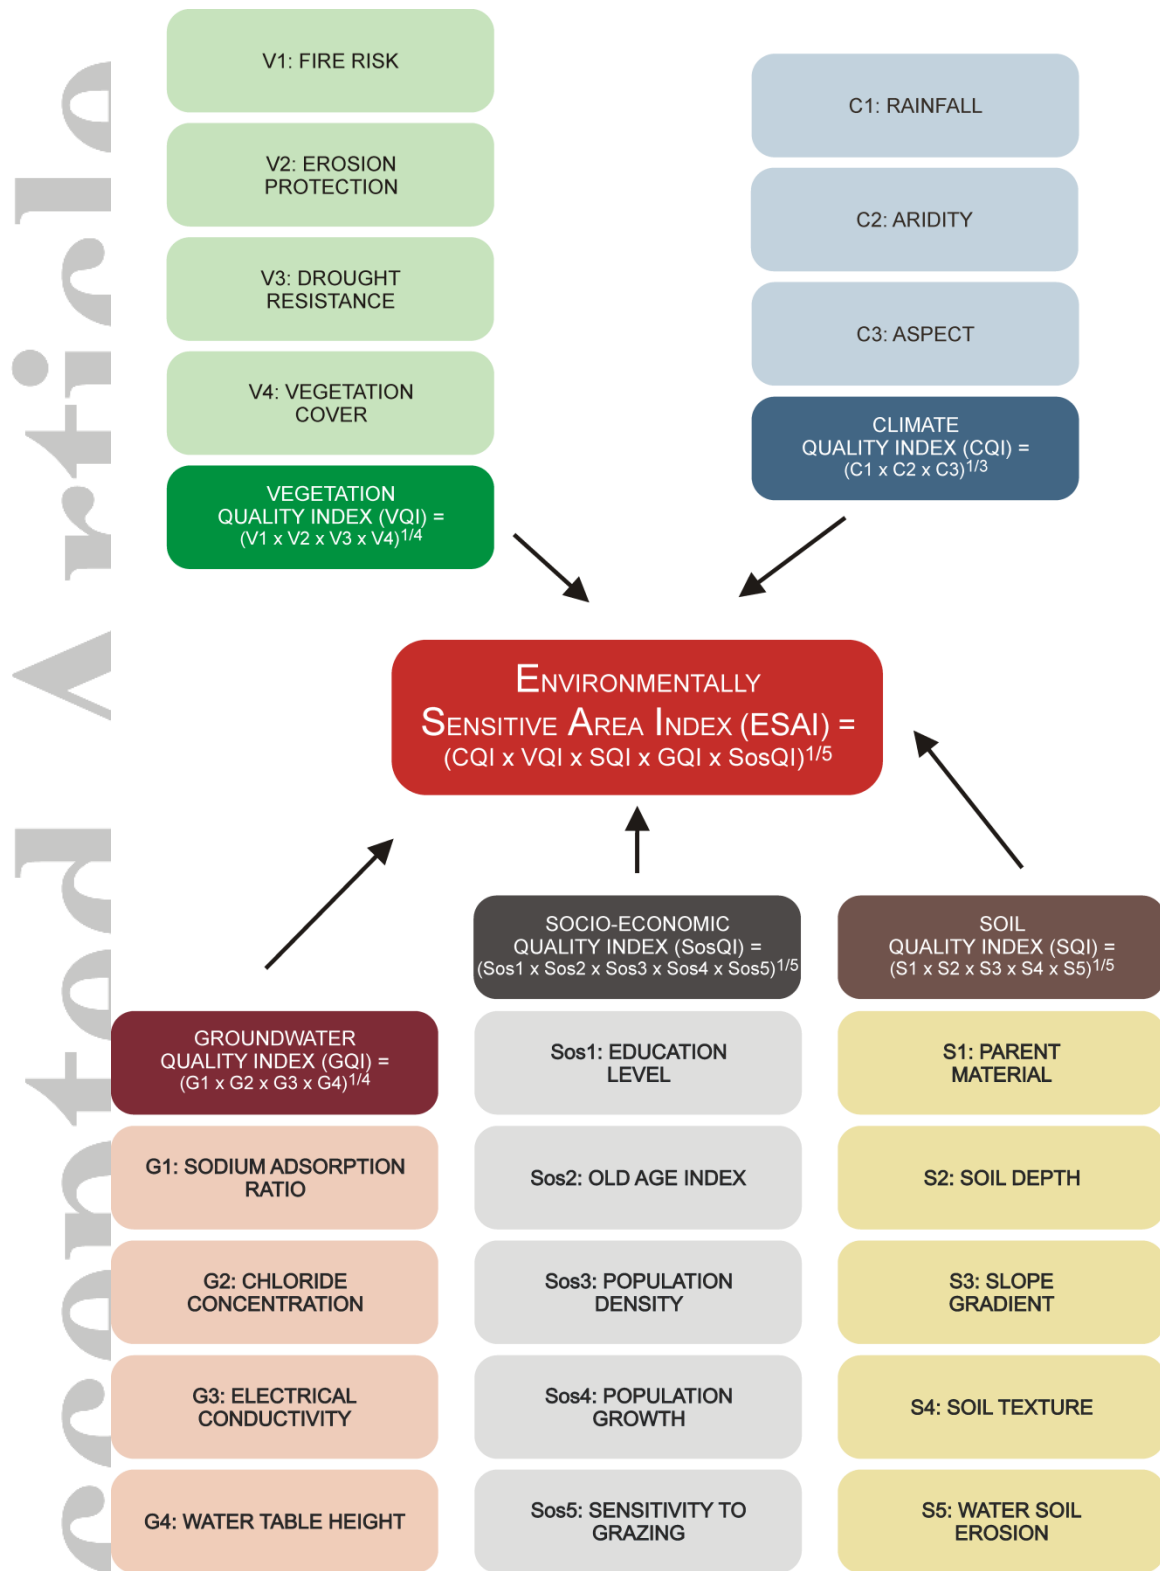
Accepted Article

V1: FIRE RISK

V2: EROSION PROTECTION

V3: DROUGHT RESISTANCE

V4: VEGETATION COVER

VEGETATION QUALITY INDEX (VQI) = (V1 x V2 x V3 x V4)$^{1/4}$

C1: RAINFALL

C2: ARIDITY

C3: ASPECT

CLIMATE QUALITY INDEX (CQI) = (C1 x C2 x C3)$^{1/3}$

ENVIRONMENTALLY SENSITIVE AREA INDEX (ESAI) = (CQI x VQI x SQI x GQI x SosQI)$^{1/5}$

GROUNDWATER QUALITY INDEX (GQI) = (G1 x G2 x G3 x G4)$^{1/4}$

G1: SODIUM ADSORPTION RATIO

G2: CHLORIDE CONCENTRATION

G3: ELECTRICAL CONDUCTIVITY

G4: WATER TABLE HEIGHT

SOCIO-ECONOMIC QUALITY INDEX (SosQI) = (Sos1 x Sos2 x Sos3 x Sos4 x Sos5)$^{1/5}$

Sos1: EDUCATION LEVEL

Sos2: OLD AGE INDEX

Sos3: POPULATION DENSITY

Sos4: POPULATION GROWTH

Sos5: SENSITIVITY TO GRAZING

SOIL QUALITY INDEX (SQI) = (S1 x S2 x S3 x S4 x S5)$^{1/5}$

S1: PARENT MATERIAL

S2: SOIL DEPTH

S3: SLOPE GRADIENT

S4: SOIL TEXTURE

S5: WATER SOIL EROSION